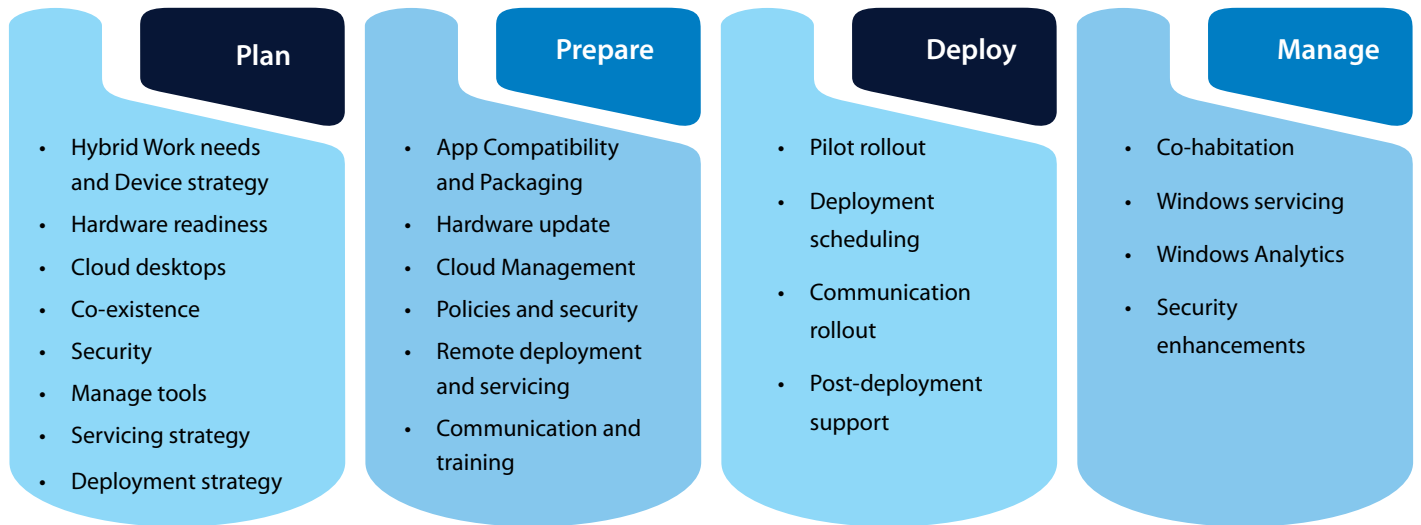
Plan

- Hybrid Work needs and Device strategy
- Hardware readiness
- Cloud desktops
- Co-existence
- Security
- Manage tools
- Servicing strategy
- Deployment strategy

Prepare

- App Compatibility and Packaging
- Hardware update
- Cloud Management
- Policies and security
- Remote deployment and servicing
- Communication and training

Deploy

- Pilot rollout
- Deployment scheduling
- Communication rollout
- Post-deployment support

Manage

- Co-habitation
- Windows servicing
- Windows Analytics
- Security enhancements